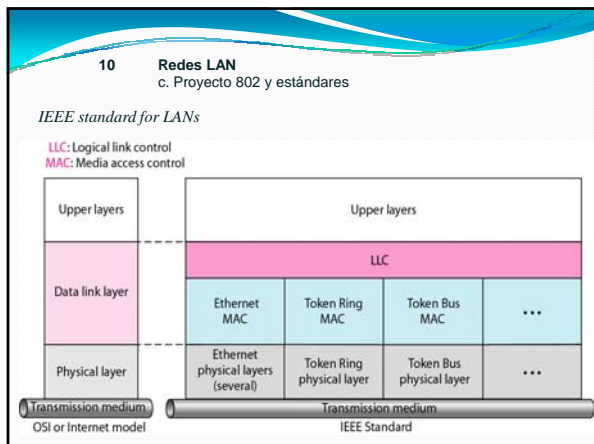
10 Redes LAN
c. Proyecto 802 y estándares

IEEE standard for LANs

LLC: Logical link control
MAC: Media access control

Upper layers

Data link layer

Physical layer

Transmission medium

OSI or Internet model

Upper layers

LLC

Ethernet MAC

Token Ring MAC

Token Bus MAC

...

Ethernet physical layers (several)

Token Ring physical layer

Token Bus physical layer

...

Transmission medium

IEEE Standard